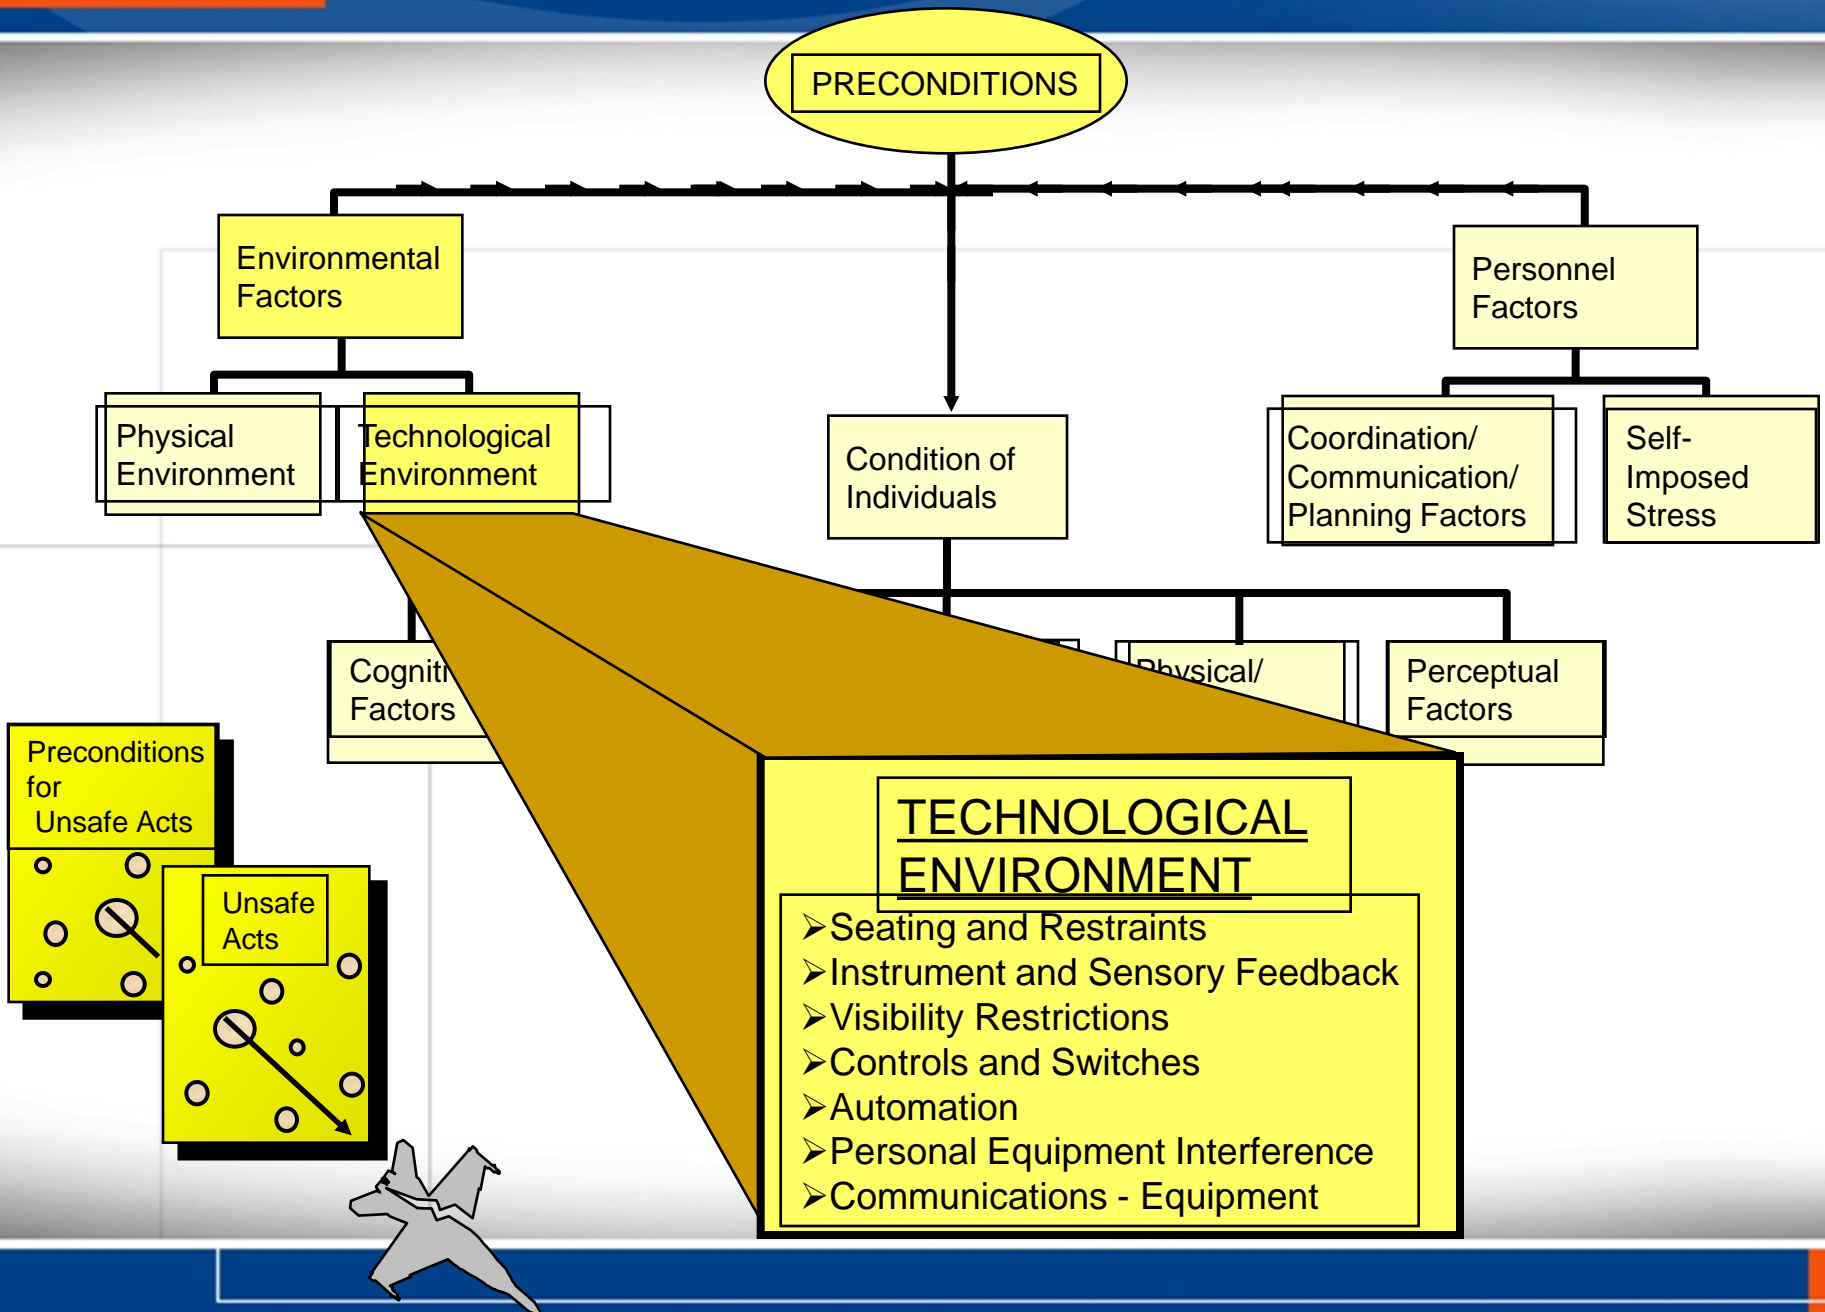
PRECONDITIONS

Environmental Factors

Personnel Factors

Physical Environment

Technological Environment

Condition of Individuals

Coordination/ Communication/ Planning Factors

Self-Imposed Stress

Cogniti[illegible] Factors

Physical/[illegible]

Perceptual Factors

Preconditions for Unsafe Acts

Unsafe Acts

TECHNOLOGICAL ENVIRONMENT

➢Seating and Restraints
➢Instrument and Sensory Feedback
➢Visibility Restrictions
➢Controls and Switches
➢Automation
➢Personal Equipment Interference
➢Communications - Equipment